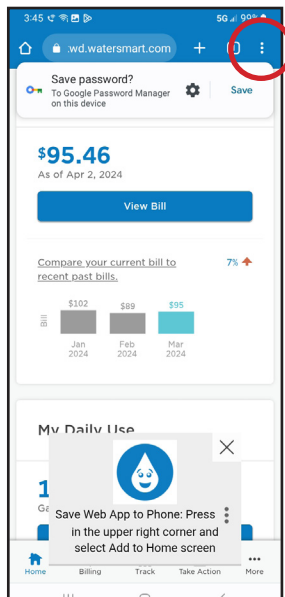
3:45 5G 99%

.wd.watersmart.com

Save password?
To Google Password Manager on this device
Save

$95.46
As of Apr 2, 2024

View Bill

Compare your current bill to recent past bills.
7%

Bill
$102
$89
$95
Jan 2024
Feb 2024
Mar 2024

My Daily Use

1
Ga

Save Web App to Phone: Press in the upper right corner and select Add to Home screen

Home
Billing
Track
Take Action
More